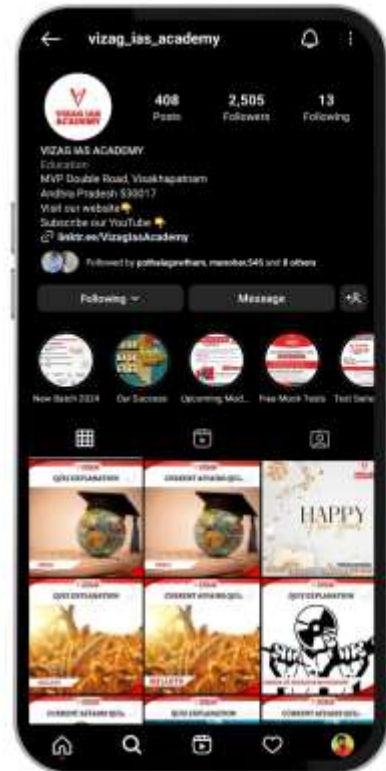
vizag_ias_academy

VIZAG IAS ACADEMY

408
Posts

2,505
Followers

13
Following

VIZAG IAS ACADEMY
Education
MVP Double Road, Visakhapatnam
Andhra Pradesh 530017
Visit our website👇
Subscribe our YouTube 👇
linktr.ee/VizagIasAcademy

Followed by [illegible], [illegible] and 8 others

Following
Message

New Batch 2024
Our Success
Upcoming Mod...
Free Mock Tests
Test Serie...

QUIZ EXPLANATION
CURRENT AFFAIRS QUI...
HAPPY
QUIZ EXPLANATION
CURRENT AFFAIRS QUI...
QUIZ EXPLANATION
CURRENT AFFAIRS QUI...
QUIZ EXPLANATION
CURRENT AFFAIRS QUI...